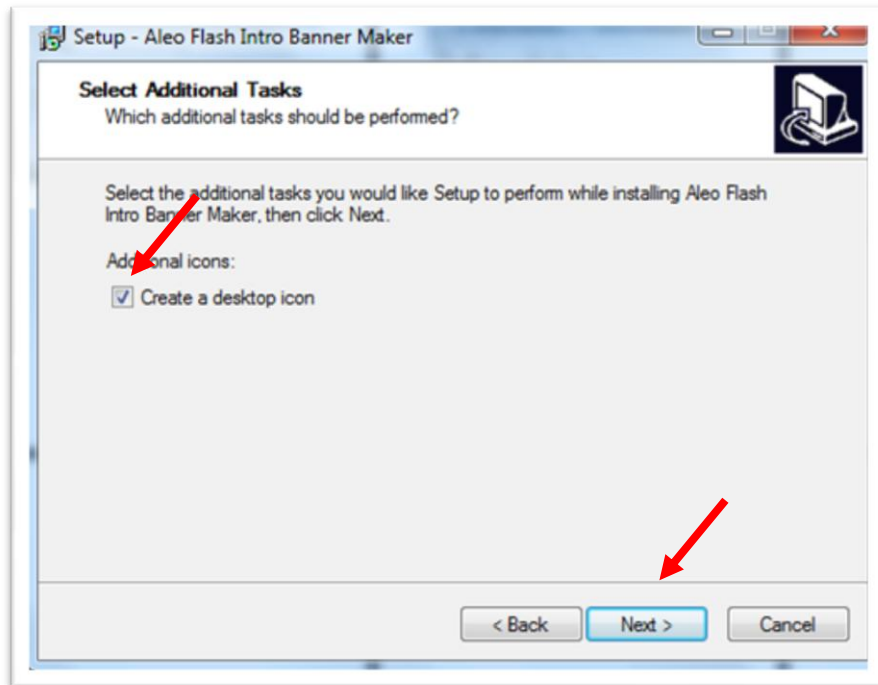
Setup - Aleo Flash Intro Banner Maker

Select Additional Tasks
Which additional tasks should be performed?

Select the additional tasks you would like Setup to perform while installing Aleo Flash Intro Banner Maker, then click Next.

Additional icons:

Create a desktop icon

< Back
Next >
Cancel